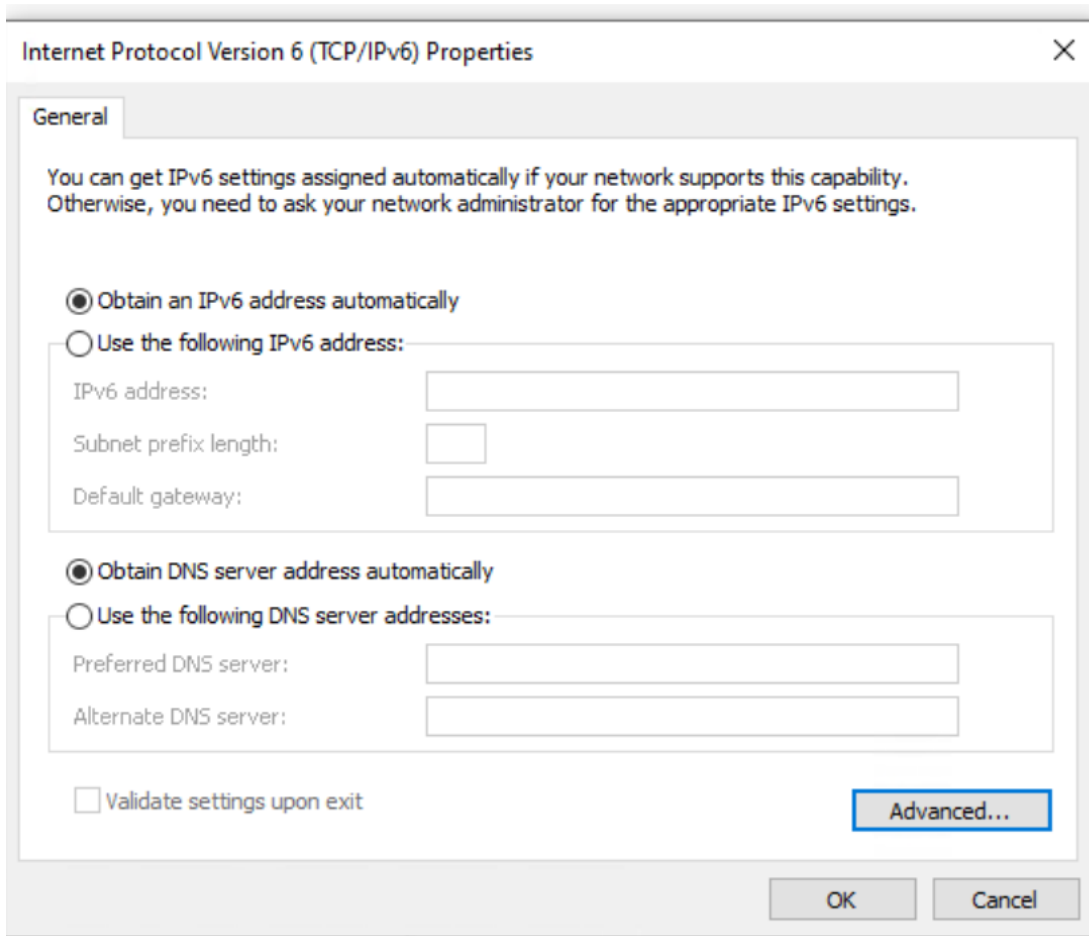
Internet Protocol Version 6 (TCP/IPv6) Properties

×

General

You can get IPv6 settings assigned automatically if your network supports this capability. Otherwise, you need to ask your network administrator for the appropriate IPv6 settings.

Obtain an IPv6 address automatically

Use the following IPv6 address:

IPv6 address:

Subnet prefix length:

Default gateway:

Obtain DNS server address automatically

Use the following DNS server addresses:

Preferred DNS server:

Alternate DNS server:

Validate settings upon exit

Advanced...

OK

Cancel